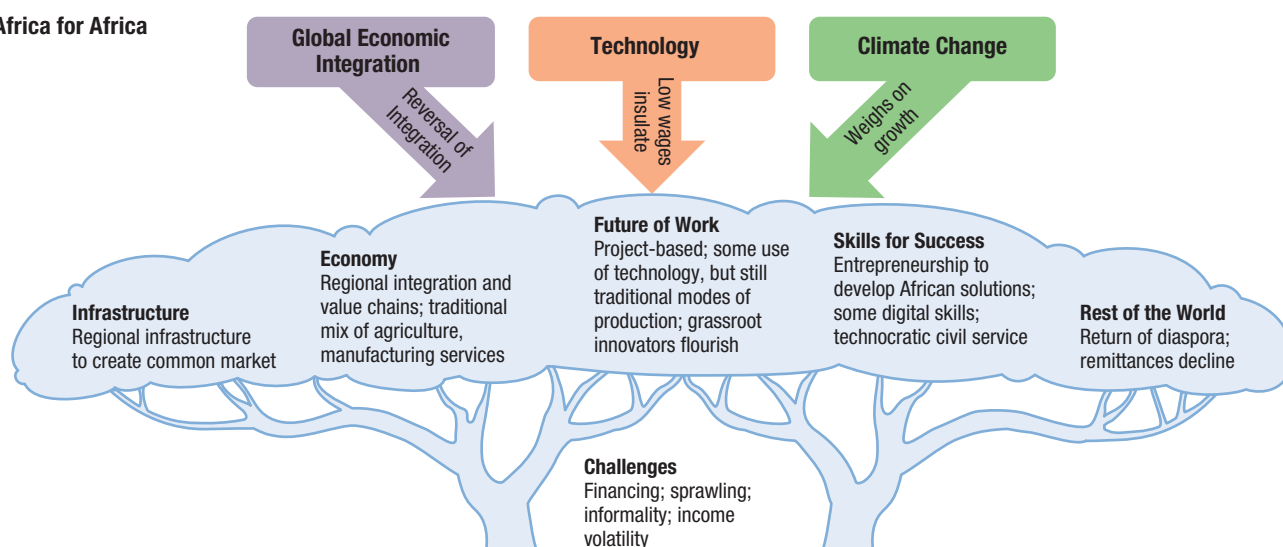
Africa for Africa

Global Economic Integration

Reversal of Integration

Technology

Low wages insulate

Climate Change

Weighs on growth

Infrastructure
Regional infrastructure to create common market

Economy
Regional integration and value chains; traditional mix of agriculture, manufacturing services

Future of Work
Project-based; some use of technology, but still traditional modes of production; grassroot innovators flourish

Skills for Success
Entrepreneurship to develop African solutions; some digital skills; technocratic civil service

Rest of the World
Return of diaspora; remittances decline

Challenges
Financing; sprawling; informality; income volatility